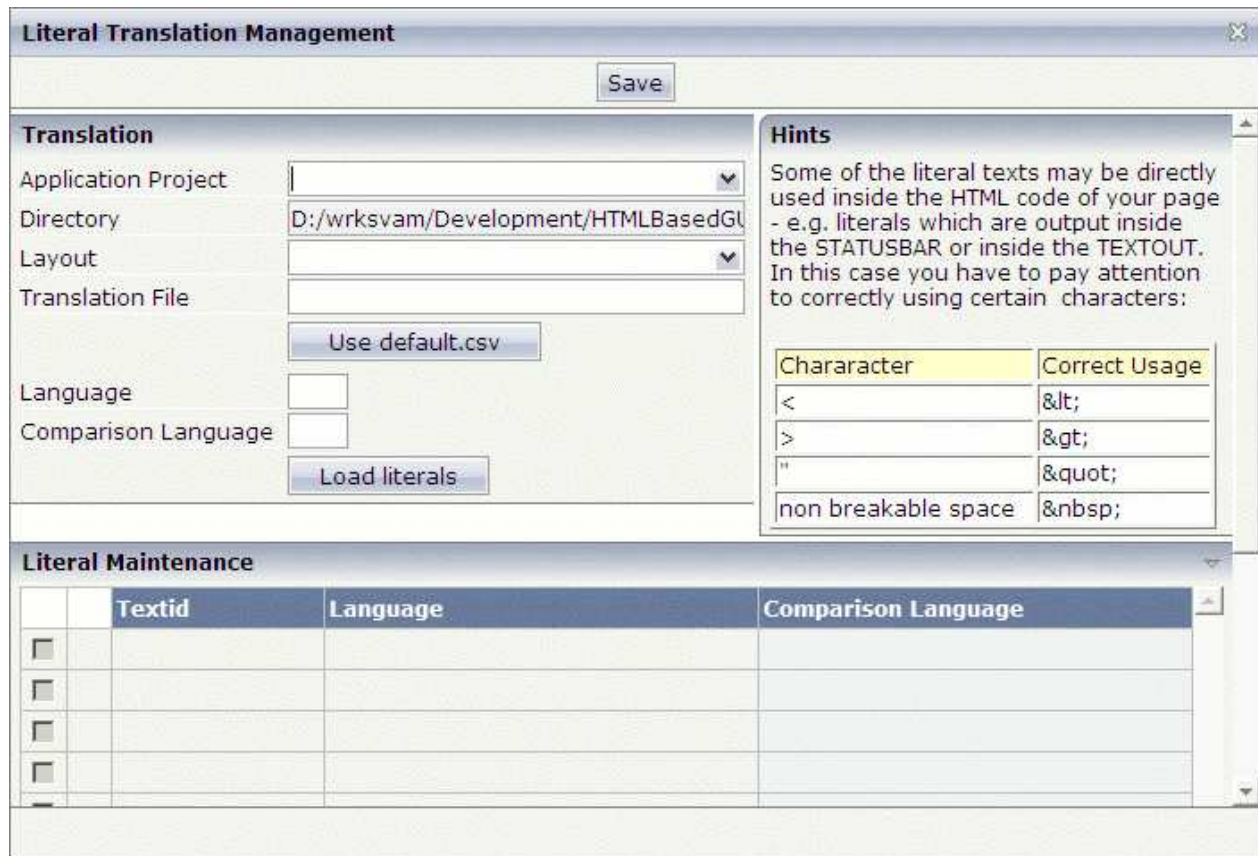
Literal Translation Management

Save

Translation

Application Project

Directory D:/wrksvam/Development/HTMLBasedGU

Layout

Translation File

Use default.csv

Language

Comparison Language

Load literals

Hints

Some of the literal texts may be directly used inside the HTML code of your page - e.g. literals which are output inside the STATUSBAR or inside the TEXTOUT. In this case you have to pay attention to correctly using certain characters:

| Chararacter | Correct Usage |
|---|---|
| < | &lt; |
| > | &gt; |
| " | &quot; |
| non breakable space | &nbsp; |

Literal Maintenance

| | | Textid | Language | Comparison Language |
|---|---|---|---|---|
| | | | | |
| | | | | |
| | | | | |
| | | | | |